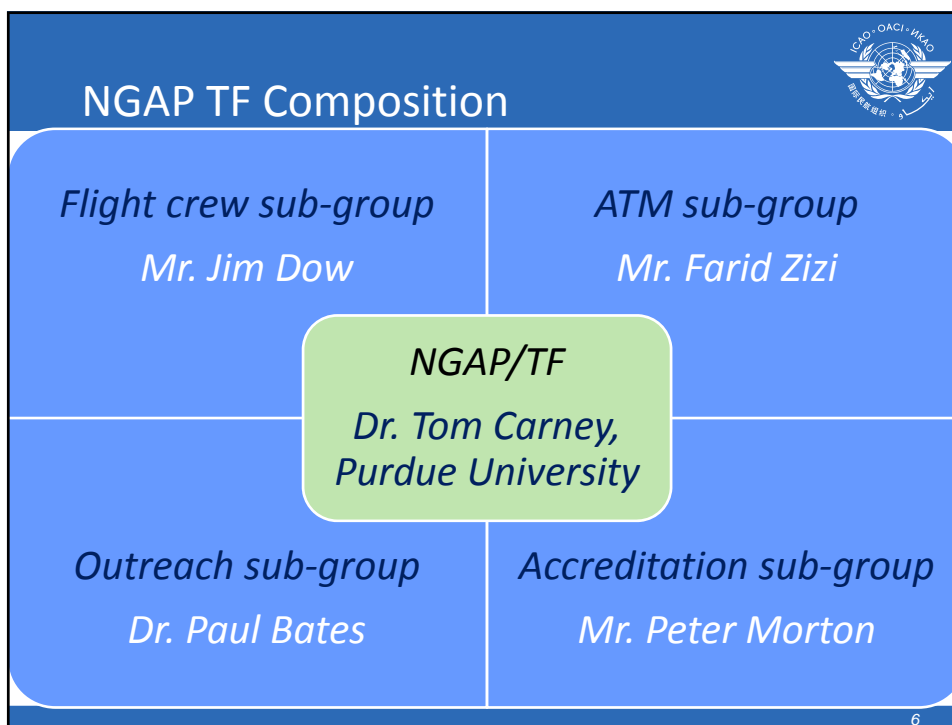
NGAP TF Composition

ICAO • OACI • ИКАО

Flight crew sub-group
Mr. Jim Dow

ATM sub-group
Mr. Farid Zizi

NGAP/TF
Dr. Tom Carney, Purdue University

Outreach sub-group
Dr. Paul Bates

Accreditation sub-group
Mr. Peter Morton

6